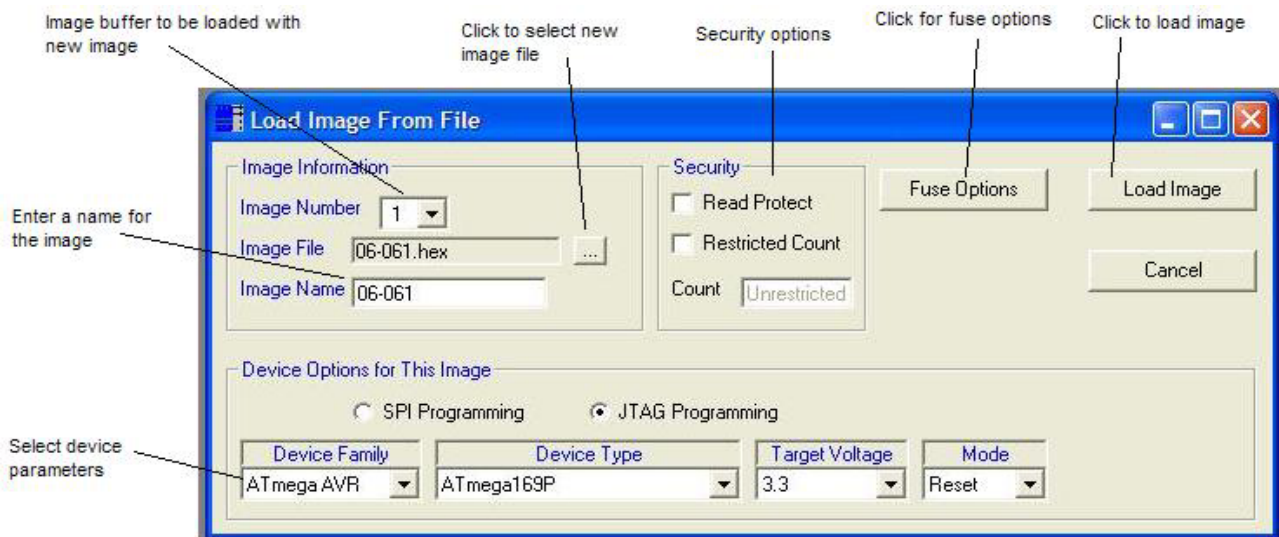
Image buffer to be loaded with new image

Click to select new image file

Security options

Click for fuse options

Click to load image

Load Image From File

Image Information

Image Number 1

Image File 06-061.hex ...

Image Name 06-061

Enter a name for the image

Security

Read Protect

Restricted Count

Count Unrestricted

Fuse Options

Load Image

Cancel

Device Options for This Image

SPI Programming

JTAG Programming

Select device parameters

| Device Family | Device Type | Target Voltage | Mode |
|---|---|---|---|
| ATmega AVR | ATmega169P | 3.3 | Reset |